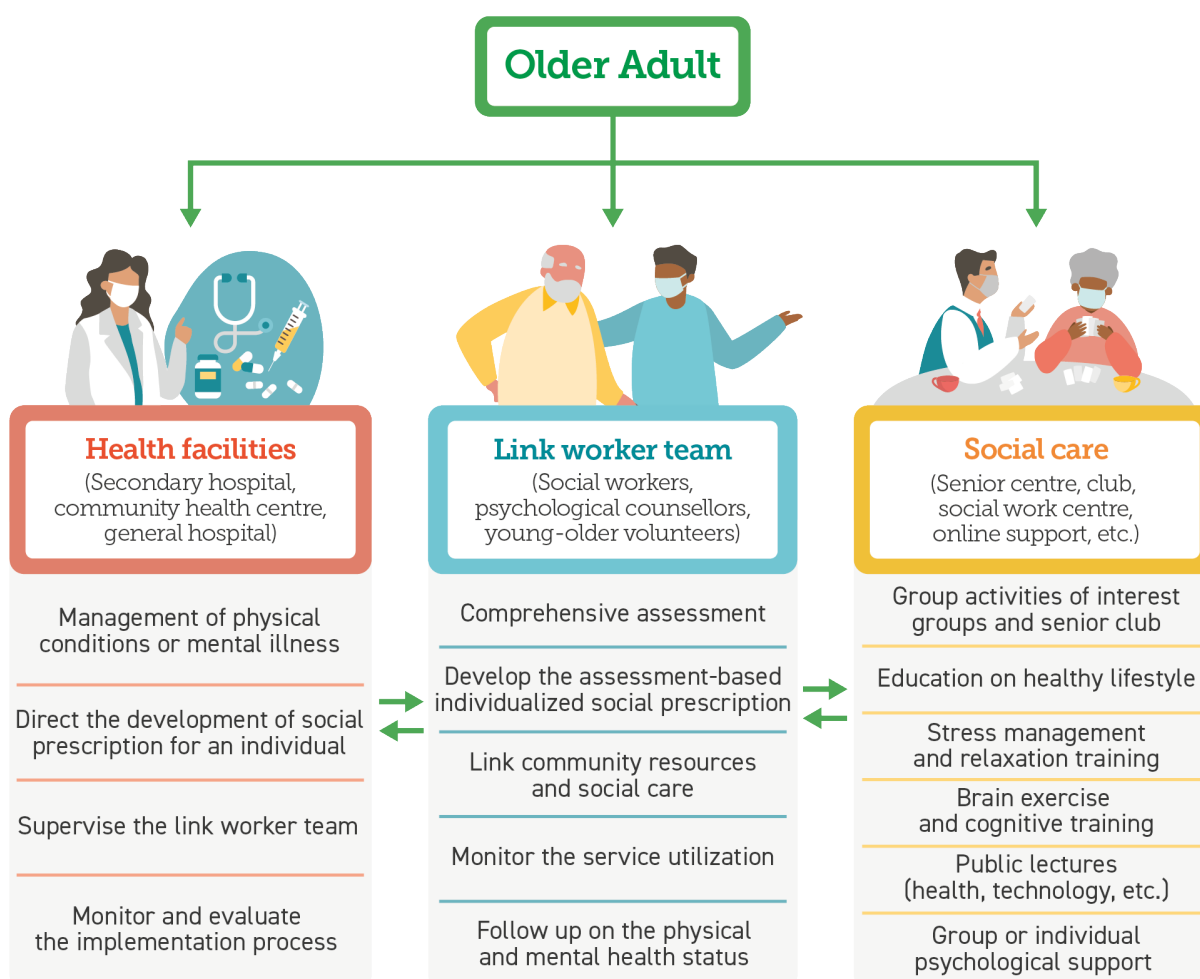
Older Adult

Health facilities
(Secondary hospital, community health centre, general hospital)

Management of physical conditions or mental illness

Direct the development of social prescription for an individual

Supervise the link worker team

Monitor and evaluate the implementation process

Link worker team
(Social workers, psychological counsellors, young-older volunteers)

Comprehensive assessment

Develop the assessment-based individualized social prescription

Link community resources and social care

Monitor the service utilization

Follow up on the physical and mental health status

Social care
(Senior centre, club, social work centre, online support, etc.)

Group activities of interest groups and senior club

Education on healthy lifestyle

Stress management and relaxation training

Brain exercise and cognitive training

Public lectures (health, technology, etc.)

Group or individual psychological support